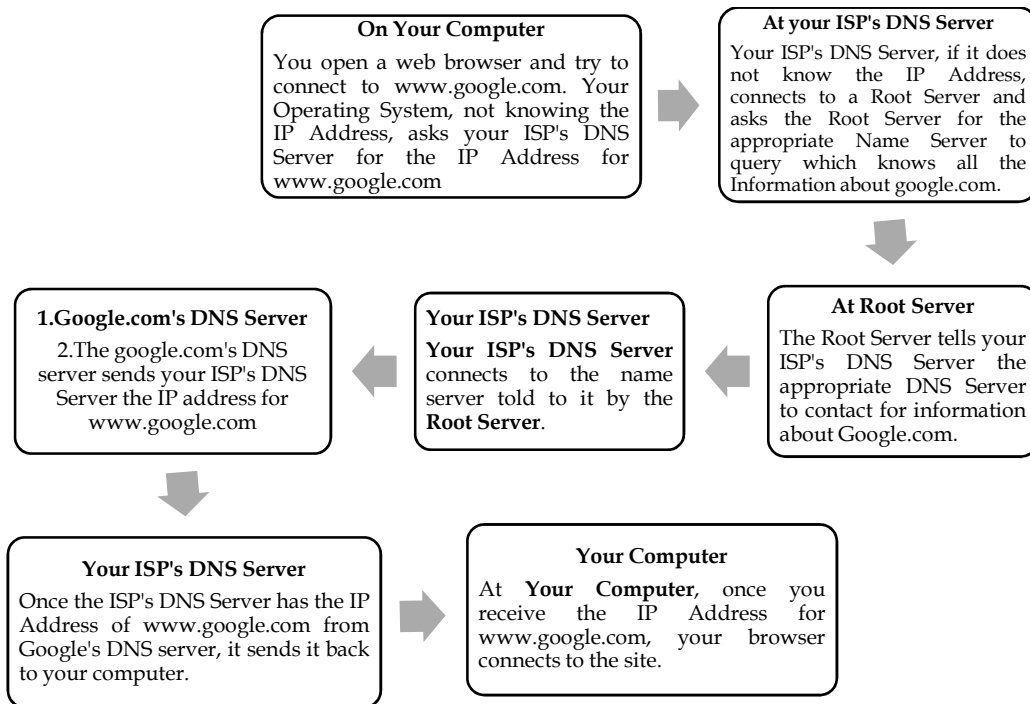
**On Your Computer**

You open a web browser and try to connect to www.google.com. Your Operating System, not knowing the IP Address, asks your ISP's DNS Server for the IP Address for www.google.com

**At your ISP's DNS Server**

Your ISP's DNS Server, if it does not know the IP Address, connects to a Root Server and asks the Root Server for the appropriate Name Server to query which knows all the Information about google.com.

**At Root Server**

The Root Server tells your ISP's DNS Server the appropriate DNS Server to contact for information about Google.com.

**Your ISP's DNS Server**

**Your ISP's DNS Server** connects to the name server told to it by the **Root Server**.

**1.Google.com's DNS Server**

2.The google.com's DNS server sends your ISP's DNS Server the IP address for www.google.com

**Your ISP's DNS Server**

Once the ISP's DNS Server has the IP Address of www.google.com from Google's DNS server, it sends it back to your computer.

**Your Computer**

At **Your Computer**, once you receive the IP Address for www.google.com, your browser connects to the site.